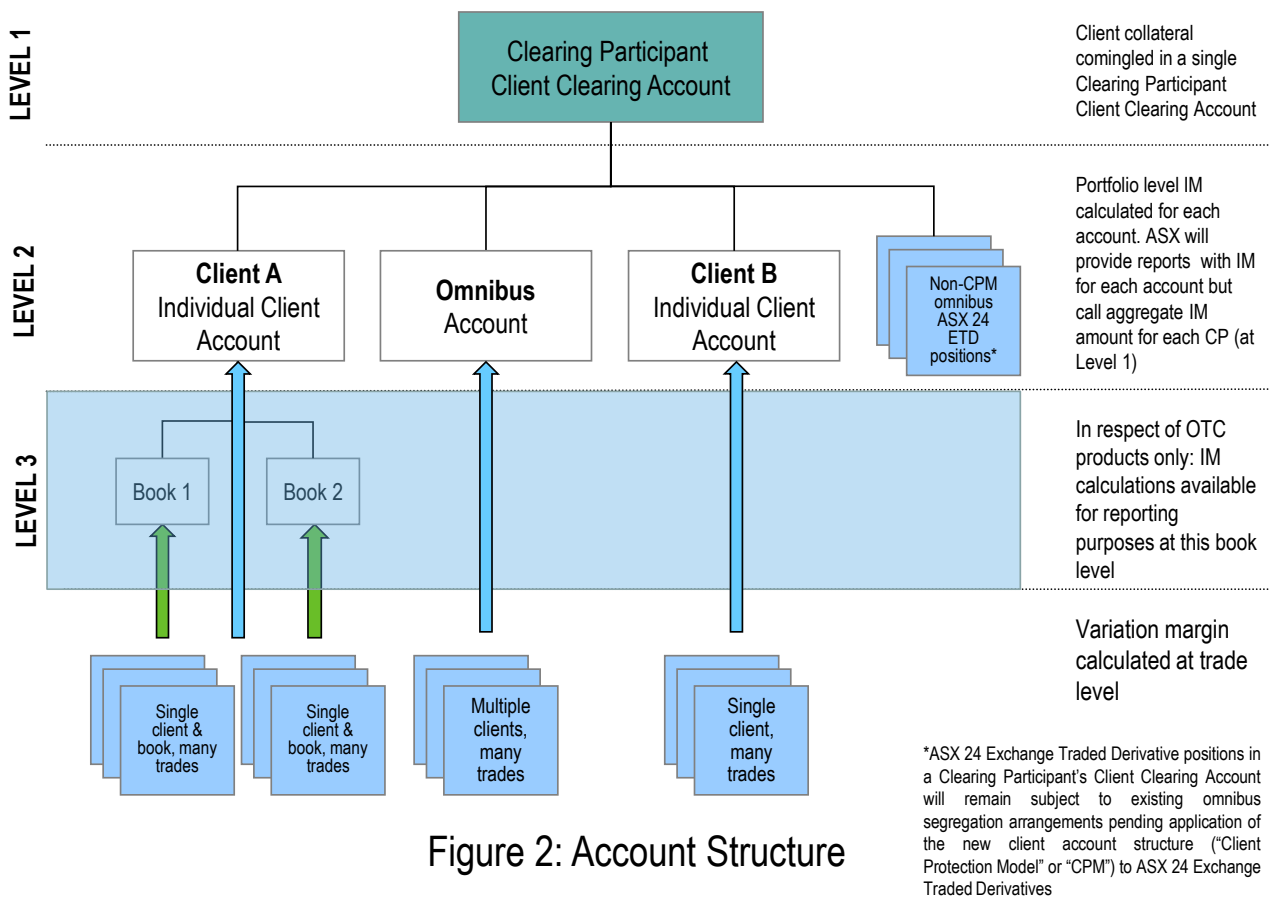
LEVEL 1

Clearing Participant Client Clearing Account

Client collateral comingled in a single Clearing Participant Client Clearing Account

LEVEL 2

**Client A** Individual Client Account

**Omnibus** Account

**Client B** Individual Client Account

Non-CPM omnibus ASX 24 ETD positions*

Portfolio level IM calculated for each account. ASX will provide reports with IM for each account but call aggregate IM amount for each CP (at Level 1)

LEVEL 3

Book 1

Book 2

In respect of OTC products only: IM calculations available for reporting purposes at this book level

Single client & book, many trades

Single client & book, many trades

Multiple clients, many trades

Single client, many trades

Variation margin calculated at trade level

Figure 2: Account Structure

*ASX 24 Exchange Traded Derivative positions in a Clearing Participant's Client Clearing Account will remain subject to existing omnibus segregation arrangements pending application of the new client account structure ("Client Protection Model" or "CPM") to ASX 24 Exchange Traded Derivatives